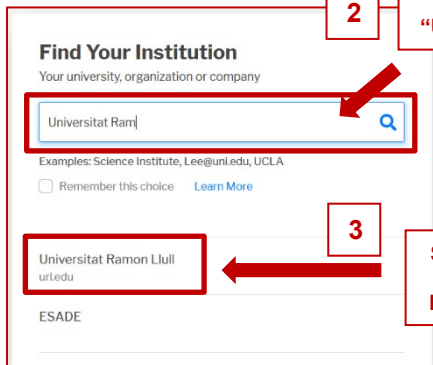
2

"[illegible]

Find Your Institution

Your university, organization or company

Universitat Ram

Examples: Science Institute, Lee@uni.edu, UCLA

Remember this choice Learn More

3

Universitat Ramon Llull
url.edu

S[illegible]

I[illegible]

ESADE